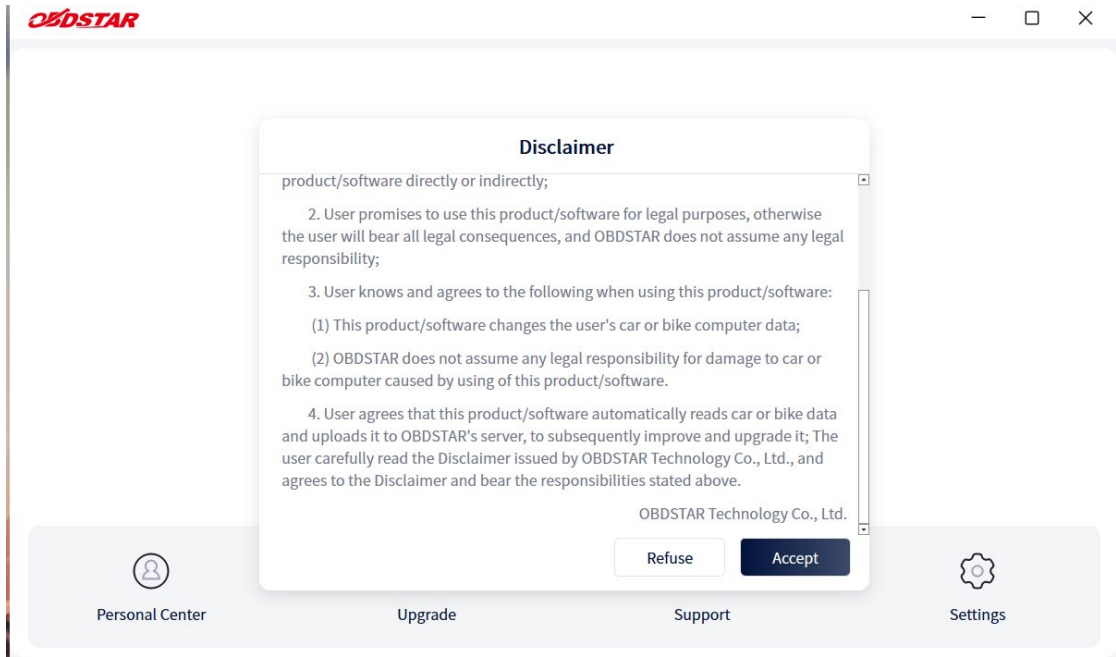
OBDSTAR

Disclaimer

product/software directly or indirectly;

2. User promises to use this product/software for legal purposes, otherwise the user will bear all legal consequences, and OBDSTAR does not assume any legal responsibility;

3. User knows and agrees to the following when using this product/software:

(1) This product/software changes the user's car or bike computer data;

(2) OBDSTAR does not assume any legal responsibility for damage to car or bike computer caused by using of this product/software.

4. User agrees that this product/software automatically reads car or bike data and uploads it to OBDSTAR's server, to subsequently improve and upgrade it; The user carefully read the Disclaimer issued by OBDSTAR Technology Co., Ltd., and agrees to the Disclaimer and bear the responsibilities stated above.

OBDSTAR Technology Co., Ltd.

Refuse

Accept

Personal Center

Upgrade

Support

Settings